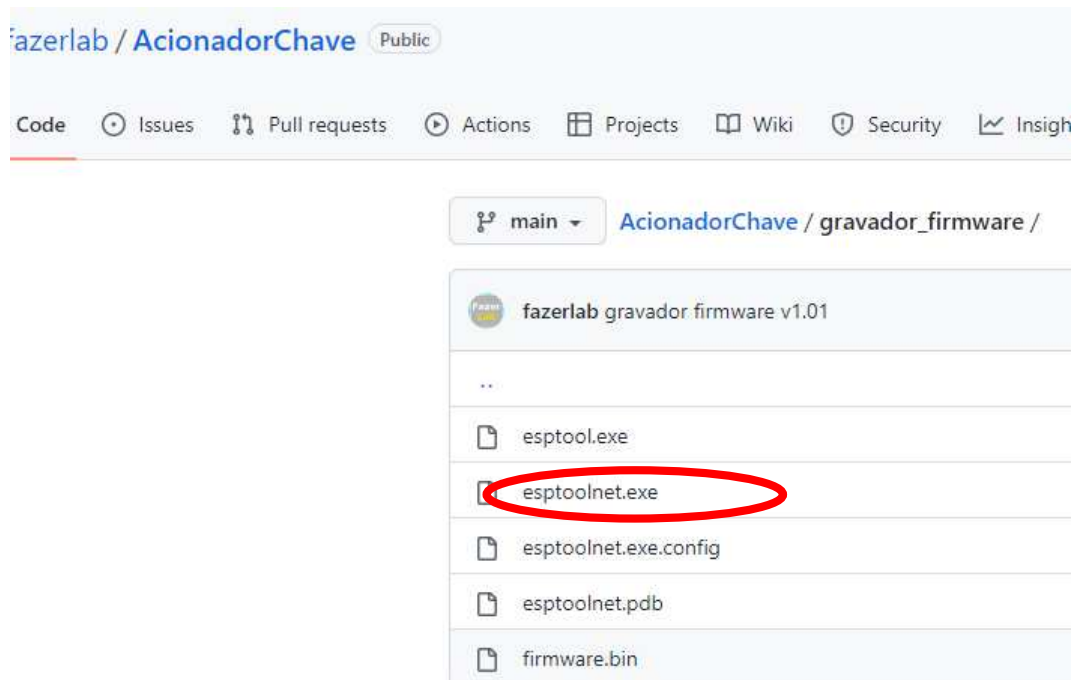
fazerlab / AcionadorChave Public

Code Issues Pull requests Actions Projects Wiki Security Insigh

main AcionadorChave / gravador_firmware /

fazerlab gravador firmware v1.01

..

esptool.exe

esptoolnet.exe

esptoolnet.exe.config

esptoolnet.pdb

firmware.bin